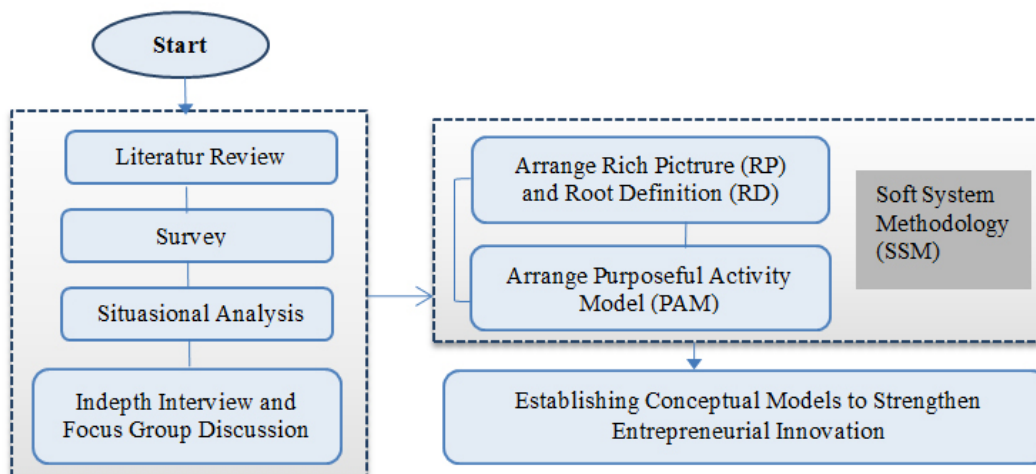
Start

Literatur Review

Survey

Situasional Analysis

Indepth Interview and Focus Group Discussion

Arrange Rich Pictrure (RP) and Root Definition (RD)

Arrange Purposeful Activity Model (PAM)

Soft System Methodology (SSM)

Establishing Conceptual Models to Strengthen Entrepreneurial Innovation